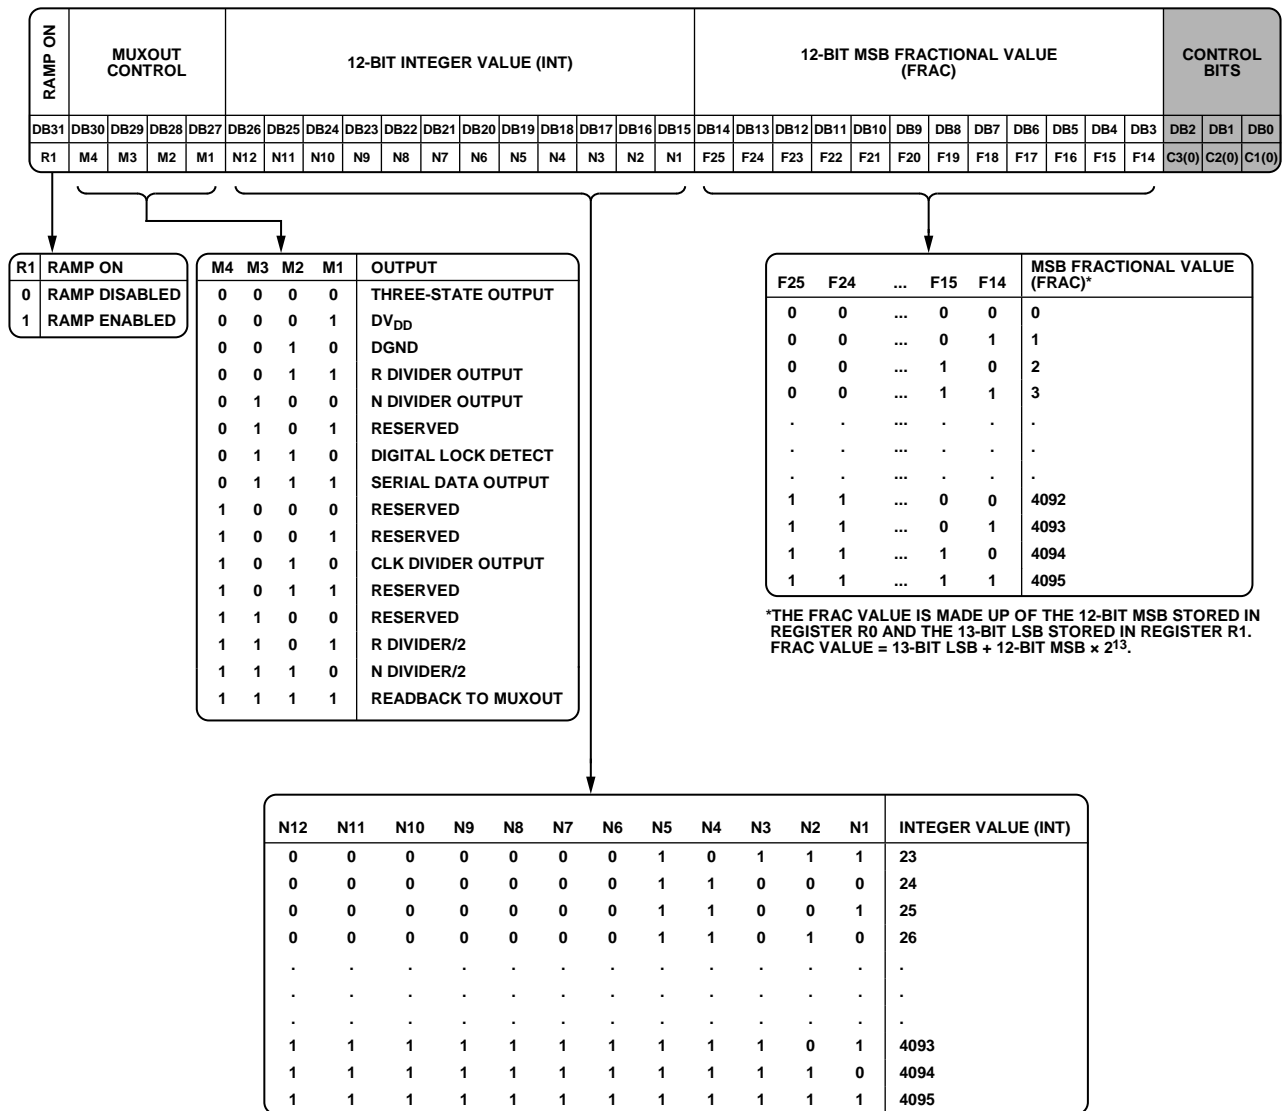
| RAMP ON | MUXOUT CONTROL | | | | 12-BIT INTEGER VALUE (INT) | | | | | | | | | | | | 12-BIT MSB FRACTIONAL VALUE (FRAC) | | | | | | | | | | | | CONTROL BITS | | |
|---|---|---|---|---|---|---|---|---|---|---|---|---|---|---|---|---|---|---|---|---|---|---|---|---|---|---|---|---|---|---|---|
| DB31 | DB30 | DB29 | DB28 | DB27 | DB26 | DB25 | DB24 | DB23 | DB22 | DB21 | DB20 | DB19 | DB18 | DB17 | DB16 | DB15 | DB14 | DB13 | DB12 | DB11 | DB10 | DB9 | DB8 | DB7 | DB6 | DB5 | DB4 | DB3 | DB2 | DB1 | DB0 |
| R1 | M4 | M3 | M2 | M1 | N12 | N11 | N10 | N9 | N8 | N7 | N6 | N5 | N4 | N3 | N2 | N1 | F25 | F24 | F23 | F22 | F21 | F20 | F19 | F18 | F17 | F16 | F15 | F14 | C3(0) | C2(0) | C1(0) |

| R1 | RAMP ON |
|---|---|
| 0 | RAMP DISABLED |
| 1 | RAMP ENABLED |

| M4 | M3 | M2 | M1 | OUTPUT |
|---|---|---|---|---|
| 0 | 0 | 0 | 0 | THREE-STATE OUTPUT |
| 0 | 0 | 0 | 1 | $DV_{DD}$ |
| 0 | 0 | 1 | 0 | DGND |
| 0 | 0 | 1 | 1 | R DIVIDER OUTPUT |
| 0 | 1 | 0 | 0 | N DIVIDER OUTPUT |
| 0 | 1 | 0 | 1 | RESERVED |
| 0 | 1 | 1 | 0 | DIGITAL LOCK DETECT |
| 0 | 1 | 1 | 1 | SERIAL DATA OUTPUT |
| 1 | 0 | 0 | 0 | RESERVED |
| 1 | 0 | 0 | 1 | RESERVED |
| 1 | 0 | 1 | 0 | CLK DIVIDER OUTPUT |
| 1 | 0 | 1 | 1 | RESERVED |
| 1 | 1 | 0 | 0 | RESERVED |
| 1 | 1 | 0 | 1 | R DIVIDER/2 |
| 1 | 1 | 1 | 0 | N DIVIDER/2 |
| 1 | 1 | 1 | 1 | READBACK TO MUXOUT |

| F25 | F24 | ... | F15 | F14 | MSB FRACTIONAL VALUE (FRAC)* |
|---|---|---|---|---|---|
| 0 | 0 | ... | 0 | 0 | 0 |
| 0 | 0 | ... | 0 | 1 | 1 |
| 0 | 0 | ... | 1 | 0 | 2 |
| 0 | 0 | ... | 1 | 1 | 3 |
| . | . | ... | . | . | . |
| . | . | ... | . | . | . |
| . | . | ... | . | . | . |
| 1 | 1 | ... | 0 | 0 | 4092 |
| 1 | 1 | ... | 0 | 1 | 4093 |
| 1 | 1 | ... | 1 | 0 | 4094 |
| 1 | 1 | ... | 1 | 1 | 4095 |

*THE FRAC VALUE IS MADE UP OF THE 12-BIT MSB STORED IN REGISTER R0 AND THE 13-BIT LSB STORED IN REGISTER R1. FRAC VALUE = 13-BIT LSB + 12-BIT MSB × $2^{13}$.

| N12 | N11 | N10 | N9 | N8 | N7 | N6 | N5 | N4 | N3 | N2 | N1 | INTEGER VALUE (INT) |
|---|---|---|---|---|---|---|---|---|---|---|---|---|
| 0 | 0 | 0 | 0 | 0 | 0 | 0 | 1 | 0 | 1 | 1 | 1 | 23 |
| 0 | 0 | 0 | 0 | 0 | 0 | 0 | 1 | 1 | 0 | 0 | 0 | 24 |
| 0 | 0 | 0 | 0 | 0 | 0 | 0 | 1 | 1 | 0 | 0 | 1 | 25 |
| 0 | 0 | 0 | 0 | 0 | 0 | 0 | 1 | 1 | 0 | 1 | 0 | 26 |
| . | . | . | . | . | . | . | . | . | . | . | . | . |
| . | . | . | . | . | . | . | . | . | . | . | . | . |
| . | . | . | . | . | . | . | . | . | . | . | . | . |
| 1 | 1 | 1 | 1 | 1 | 1 | 1 | 1 | 1 | 1 | 0 | 1 | 4093 |
| 1 | 1 | 1 | 1 | 1 | 1 | 1 | 1 | 1 | 1 | 1 | 0 | 4094 |
| 1 | 1 | 1 | 1 | 1 | 1 | 1 | 1 | 1 | 1 | 1 | 1 | 4095 |